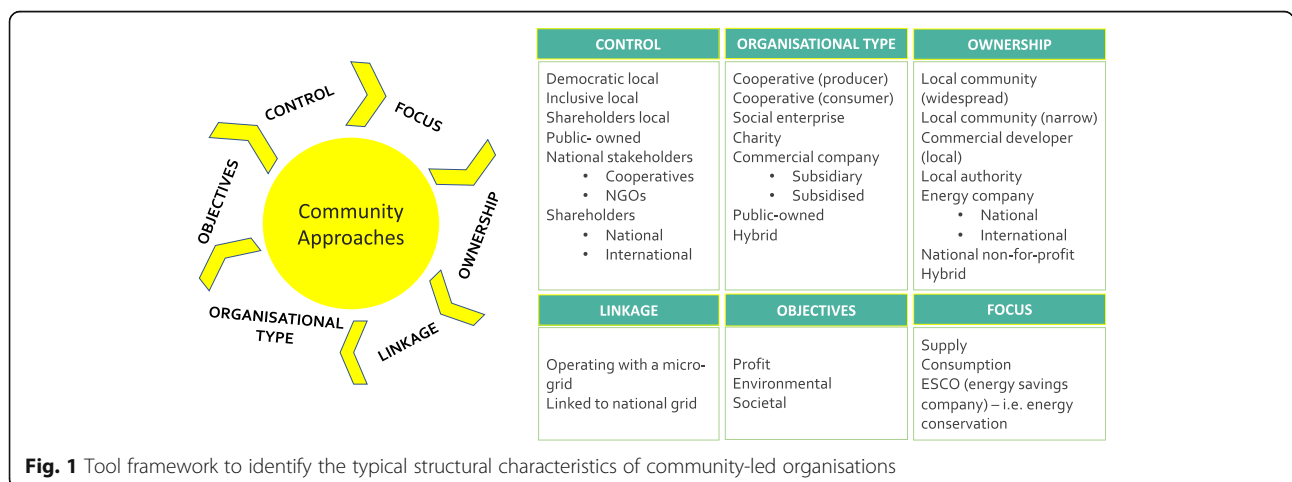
CONTROL

FOCUS

OWNERSHIP

LINKAGE

ORGANISATIONAL TYPE

OBJECTIVES

Community Approaches

| CONTROL | ORGANISATIONAL TYPE | OWNERSHIP |
|---|---|---|
| Democratic local<br>Inclusive local<br>Shareholders local<br>Public- owned<br>National stakeholders<br>• Cooperatives<br>• NGOs<br>Shareholders<br>• National<br>• International | Cooperative (producer)<br>Cooperative (consumer)<br>Social enterprise<br>Charity<br>Commercial company<br>• Subsidiary<br>• Subsidised<br>Public-owned<br>Hybrid | Local community (widespread)<br>Local community (narrow)<br>Commercial developer (local)<br>Local authority<br>Energy company<br>• National<br>• International<br>National non-for-profit<br>Hybrid |

| LINKAGE | OBJECTIVES | FOCUS |
|---|---|---|
| Operating with a micro-grid<br>Linked to national grid | Profit<br>Environmental<br>Societal | Supply<br>Consumption<br>ESCO (energy savings company) – i.e. energy conservation |

**Fig. 1** Tool framework to identify the typical structural characteristics of community-led organisations